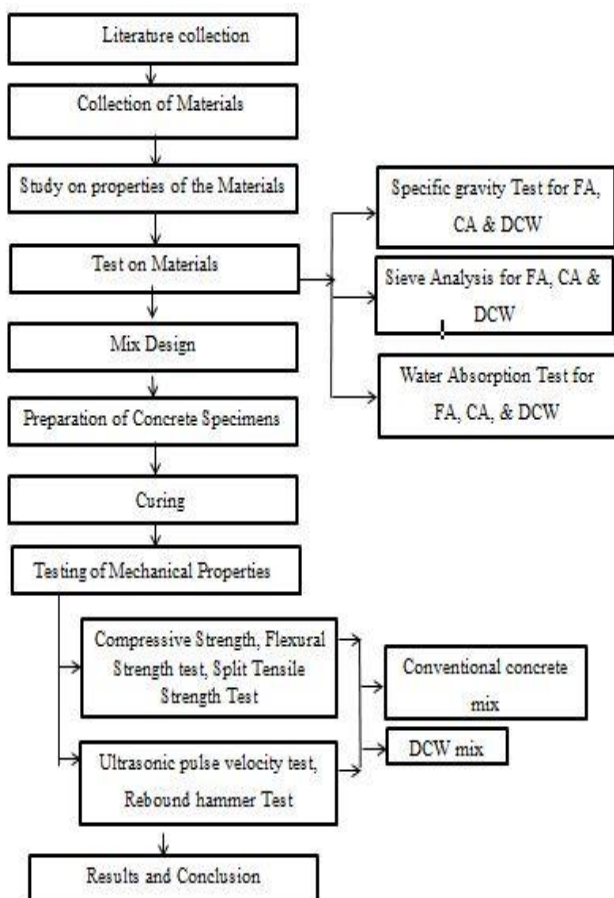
Literature collection

Collection of Materials

Study on properties of the Materials

Test on Materials

Mix Design

Preparation of Concrete Specimens

Curing

Testing of Mechanical Properties

Specific gravity Test for FA, CA & DCW

Sieve Analysis for FA, CA & DCW

Water Absorption Test for FA, CA, & DCW

Compressive Strength, Flexural Strength test, Split Tensile Strength Test

Ultrasonic pulse velocity test, Rebound hammer Test

Conventional concrete mix

DCW mix

Results and Conclusion